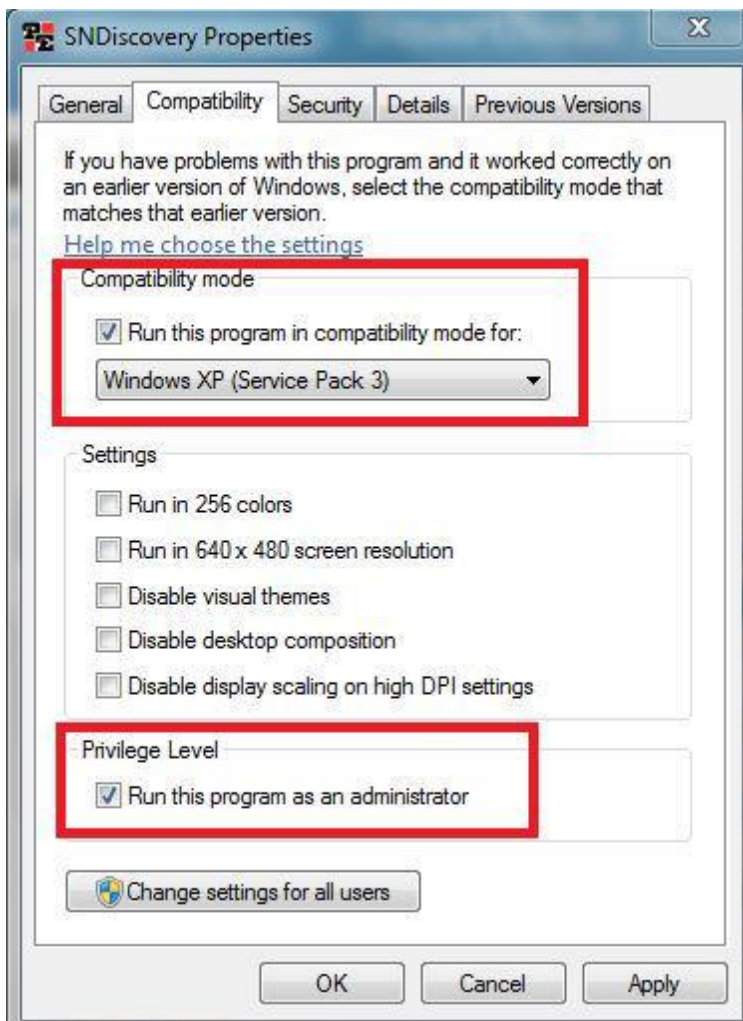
SNDiscovery Properties

General Compatibility Security Details Previous Versions

If you have problems with this program and it worked correctly on an earlier version of Windows, select the compatibility mode that matches that earlier version.

Help me choose the settings

Compatibility mode

Run this program in compatibility mode for:

Windows XP (Service Pack 3)

Settings

Run in 256 colors

Run in 640 x 480 screen resolution

Disable visual themes

Disable desktop composition

Disable display scaling on high DPI settings

Privilege Level

Run this program as an administrator

Change settings for all users

OK Cancel Apply